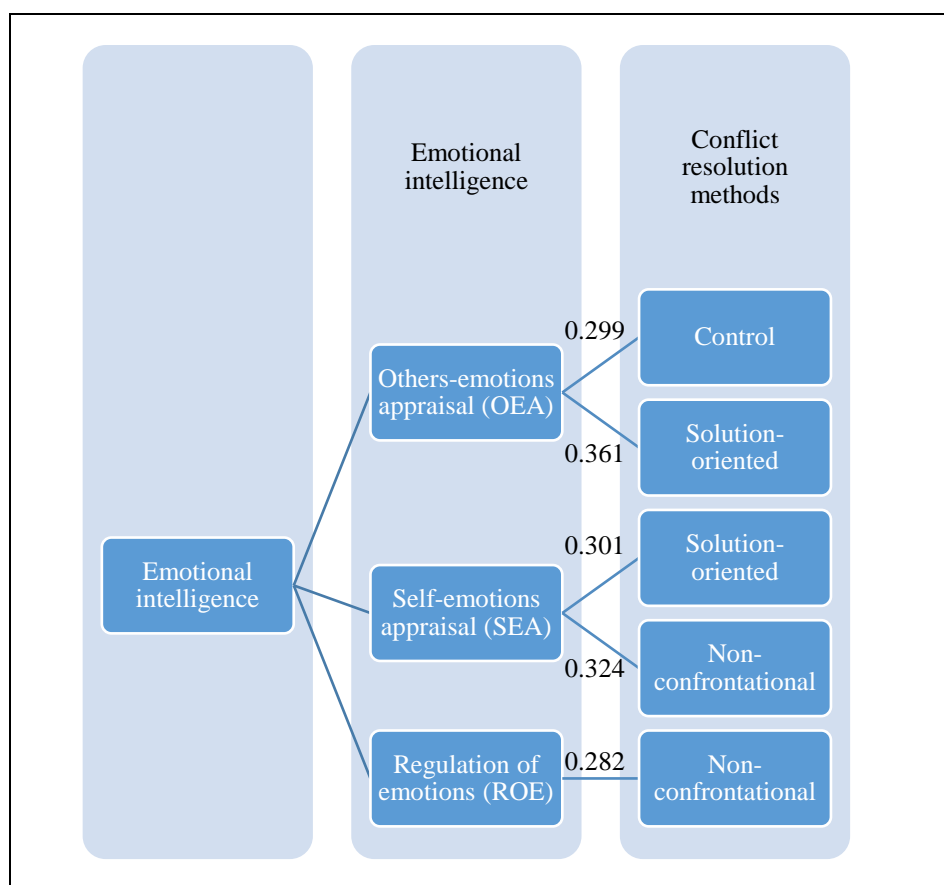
Emotional intelligence

Conflict resolution methods

Emotional intelligence

Others-emotions appraisal (OEA)

0.299

Control

0.361

Solution-oriented

Self-emotions appraisal (SEA)

0.301

Solution-oriented

0.324

Non-confrontational

Regulation of emotions (ROE)

0.282

Non-confrontational